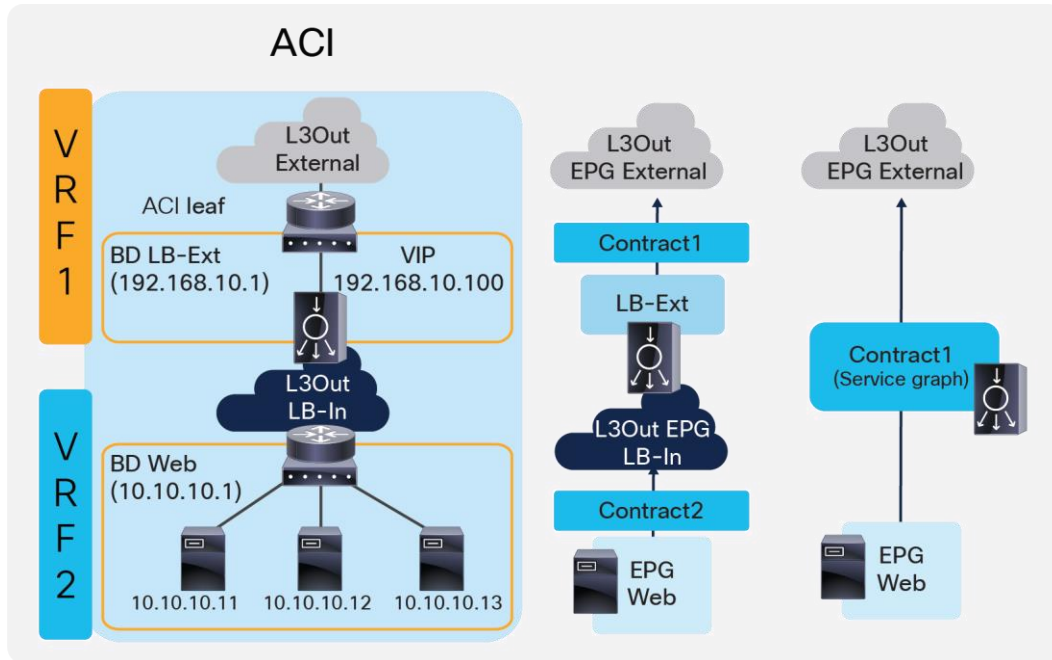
ACI

VRF1

VRF2

L3Out External

ACI leaf

BD LB-Ext (192.168.10.1)

VIP 192.168.10.100

L3Out LB-In

BD Web (10.10.10.1)

10.10.10.11

10.10.10.12

10.10.10.13

L3Out EPG External

Contract1

LB-Ext

L3Out EPG LB-In

Contract2

EPG Web

L3Out EPG External

Contract1 (Service graph)

EPG Web